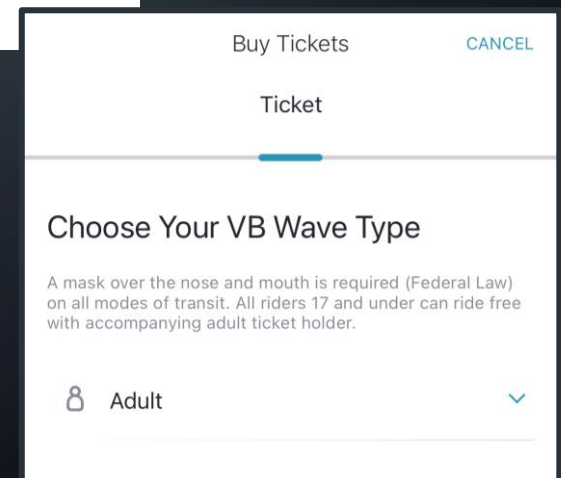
Buy Tickets

CANCEL

Ticket

Choose Your VB Wave Type

A mask over the nose and mouth is required (Federal Law) on all modes of transit. All riders 17 and under can ride free with accompanying adult ticket holder.

Adult